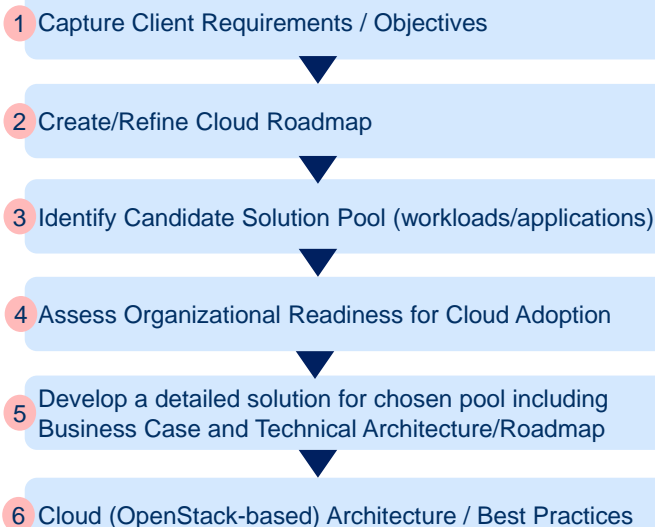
1 Capture Client Requirements / Objectives

2 Create/Refine Cloud Roadmap

3 Identify Candidate Solution Pool (workloads/applications)

4 Assess Organizational Readiness for Cloud Adoption

5 Develop a detailed solution for chosen pool including Business Case and Technical Architecture/Roadmap

6 Cloud (OpenStack-based) Architecture / Best Practices